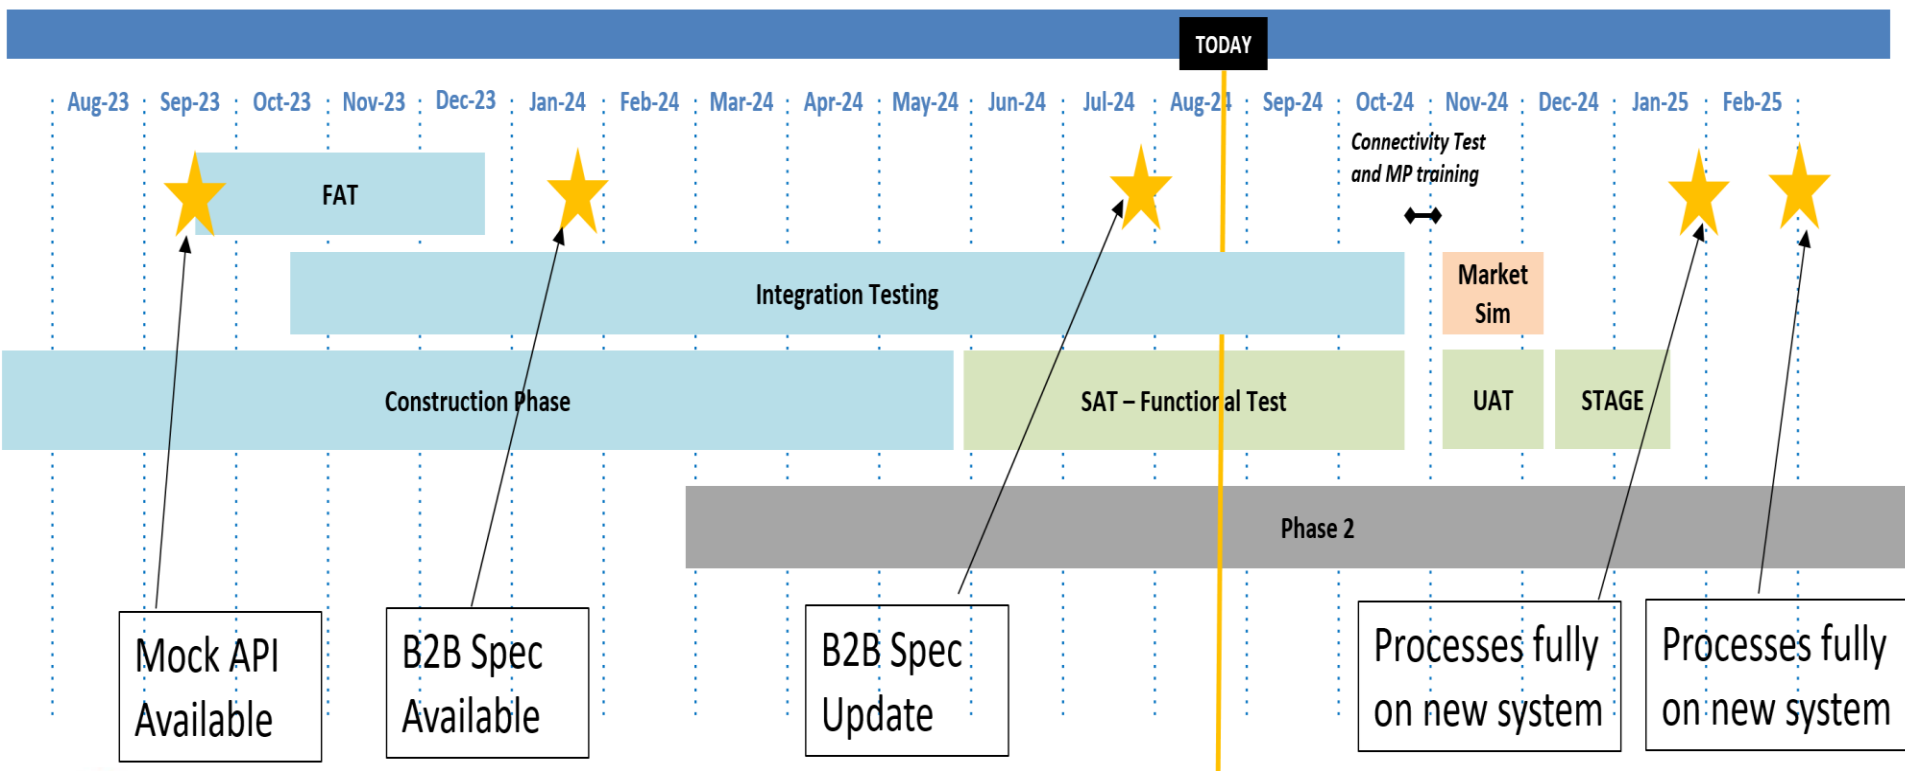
TODAY

Aug-23 Sep-23 Oct-23 Nov-23 Dec-23 Jan-24 Feb-24 Mar-24 Apr-24 May-24 Jun-24 Jul-24 Aug-24 Sep-24 Oct-24 Nov-24 Dec-24 Jan-25 Feb-25

Connectivity Test and MP training

FAT

Integration Testing

Market Sim

Construction Phase

SAT – Functional Test

UAT

STAGE

Phase 2

Mock API Available

B2B Spec Available

B2B Spec Update

Processes fully on new system

Processes fully on new system